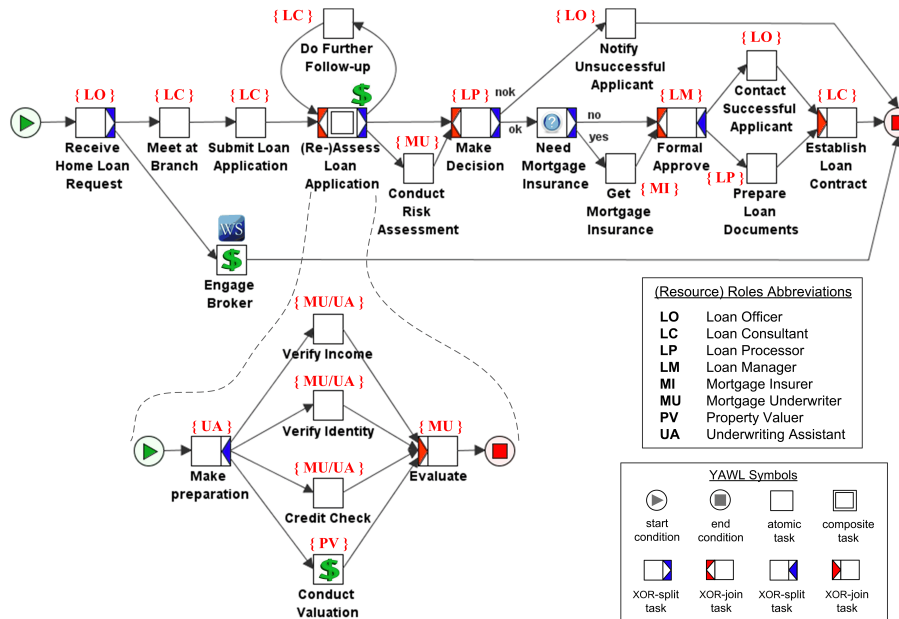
{ LO }
Receive Home Loan Request

{ LC }
Meet at Branch

{ LC }
Submit Loan Application

{ LC }
Do Further Follow-up

(Re-)Assess Loan Application

{ MU }
Conduct Risk Assessment

{ LP }
Make Decision

nok

ok

{ LO }
Notify Unsuccessful Applicant

Need Mortgage Insurance

no

yes

{ MI }
Get Mortgage Insurance

{ LM }
Formal Approve

{ LO }
Contact Successful Applicant

{ LP }
Prepare Loan Documents

{ LC }
Establish Loan Contract

WS

Engage Broker

(Resource) Roles Abbreviations

| | |
|---|---|
| LO | Loan Officer |
| LC | Loan Consultant |
| LP | Loan Processor |
| LM | Loan Manager |
| MI | Mortgage Insurer |
| MU | Mortgage Underwriter |
| PV | Property Valuer |
| UA | Underwriting Assistant |

{ UA }
Make preparation

{ MU/UA }
Verify Income

{ MU/UA }
Verify Identity

{ MU/UA }
Credit Check

{ PV }
Conduct Valuation

{ MU }
Evaluate

YAWL Symbols

start condition

end condition

atomic task

composite task

XOR-split task

XOR-join task

XOR-split task

XOR-join task